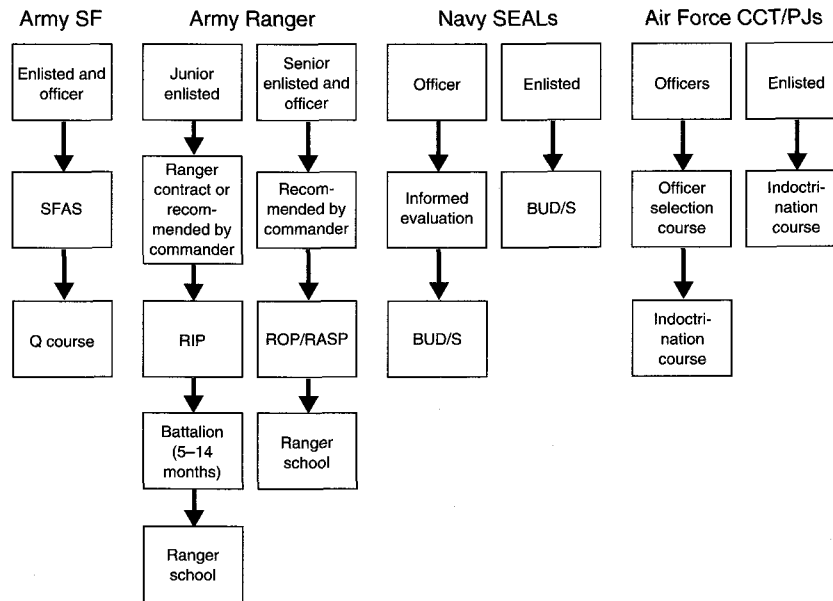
Army SF

Enlisted and officer

SFAS

Q course

Army Ranger

Junior enlisted

Ranger contract or recommended by commander

RIP

Battalion (5–14 months)

Ranger school

Senior enlisted and officer

Recommended by commander

ROP/RASP

Ranger school

Navy SEALs

Officer

Informed evaluation

BUD/S

Enlisted

BUD/S

Air Force CCT/PJs

Officers

Officer selection course

Indoctrination course

Enlisted

Indoctrination course